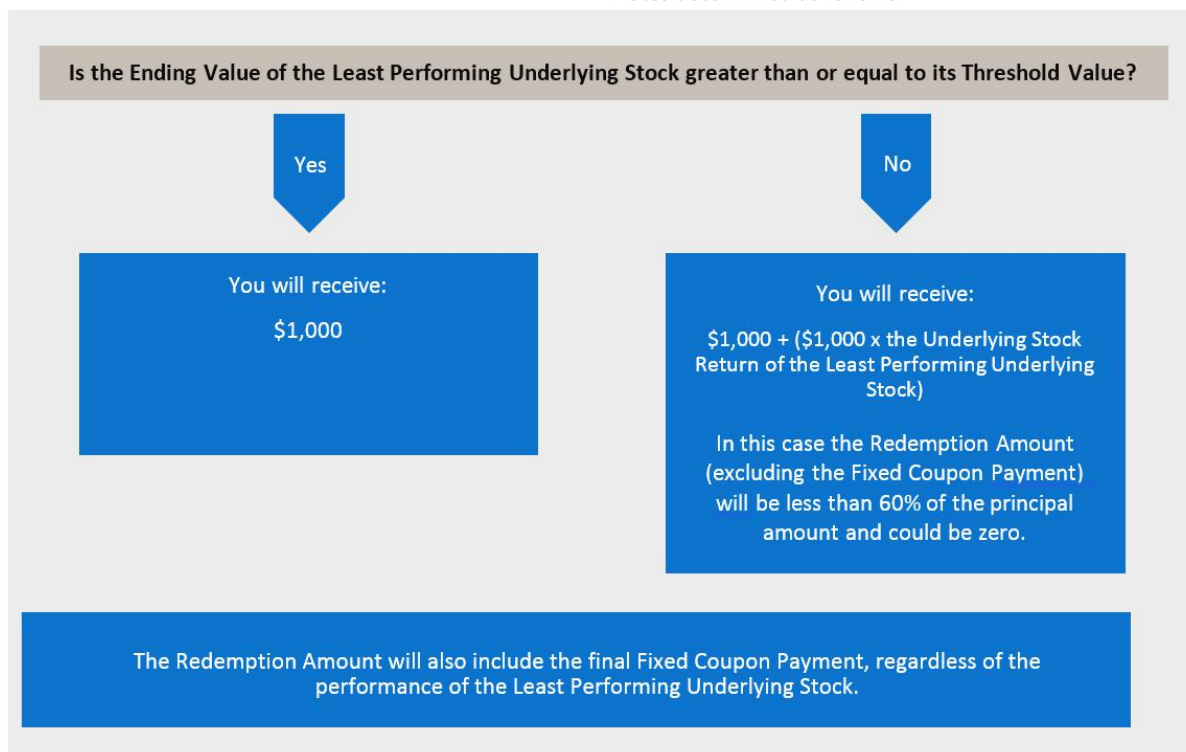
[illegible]

Is the Ending Value of the Least Performing Underlying Stock greater than or equal to its Threshold Value?

Yes

No

You will receive:

$1,000

You will receive:

$1,000 + ($1,000 x the Underlying Stock Return of the Least Performing Underlying Stock)

In this case the Redemption Amount (excluding the Fixed Coupon Payment) will be less than 60% of the principal amount and could be zero.

The Redemption Amount will also include the final Fixed Coupon Payment, regardless of the performance of the Least Performing Underlying Stock.